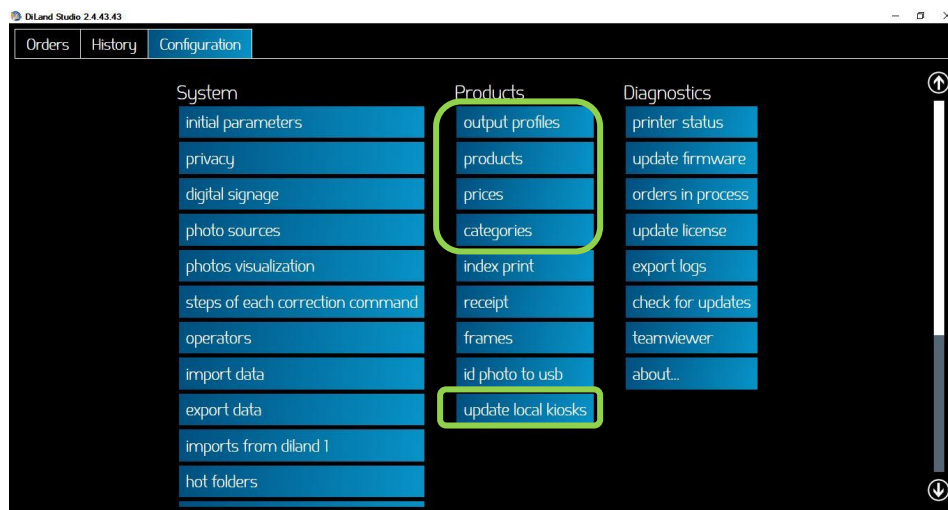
DiLand Studio 2.4.43.43

Orders
History
Configuration

System
initial parameters
privacy
digital signage
photo sources
photos visualization
steps of each correction command
operators
import data
export data
imports from diland 1
hot folders

Products
output profiles
products
prices
categories
index print
receipt
frames
id photo to usb
update local kiosks

Diagnostics
printer status
update firmware
orders in process
update license
export logs
check for updates
teamviewer
about...